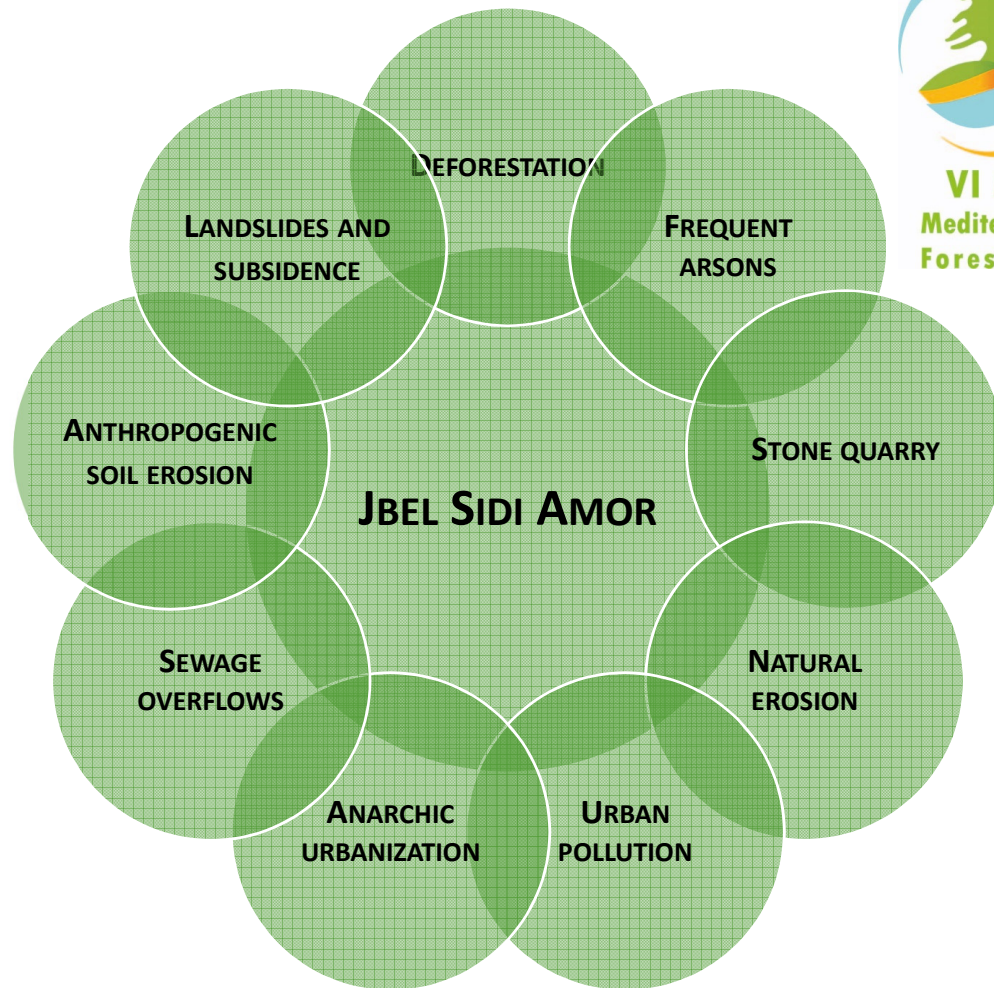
VI
Medit
Fores

DEFORESTATION

FREQUENT ARSONS

STONE QUARRY

NATURAL EROSION

URBAN POLLUTION

ANARCHIC URBANIZATION

SEWAGE OVERFLOWS

ANTHROPOGENIC SOIL EROSION

LANDSLIDES AND SUBSIDENCE

JBEL SIDI AMOR